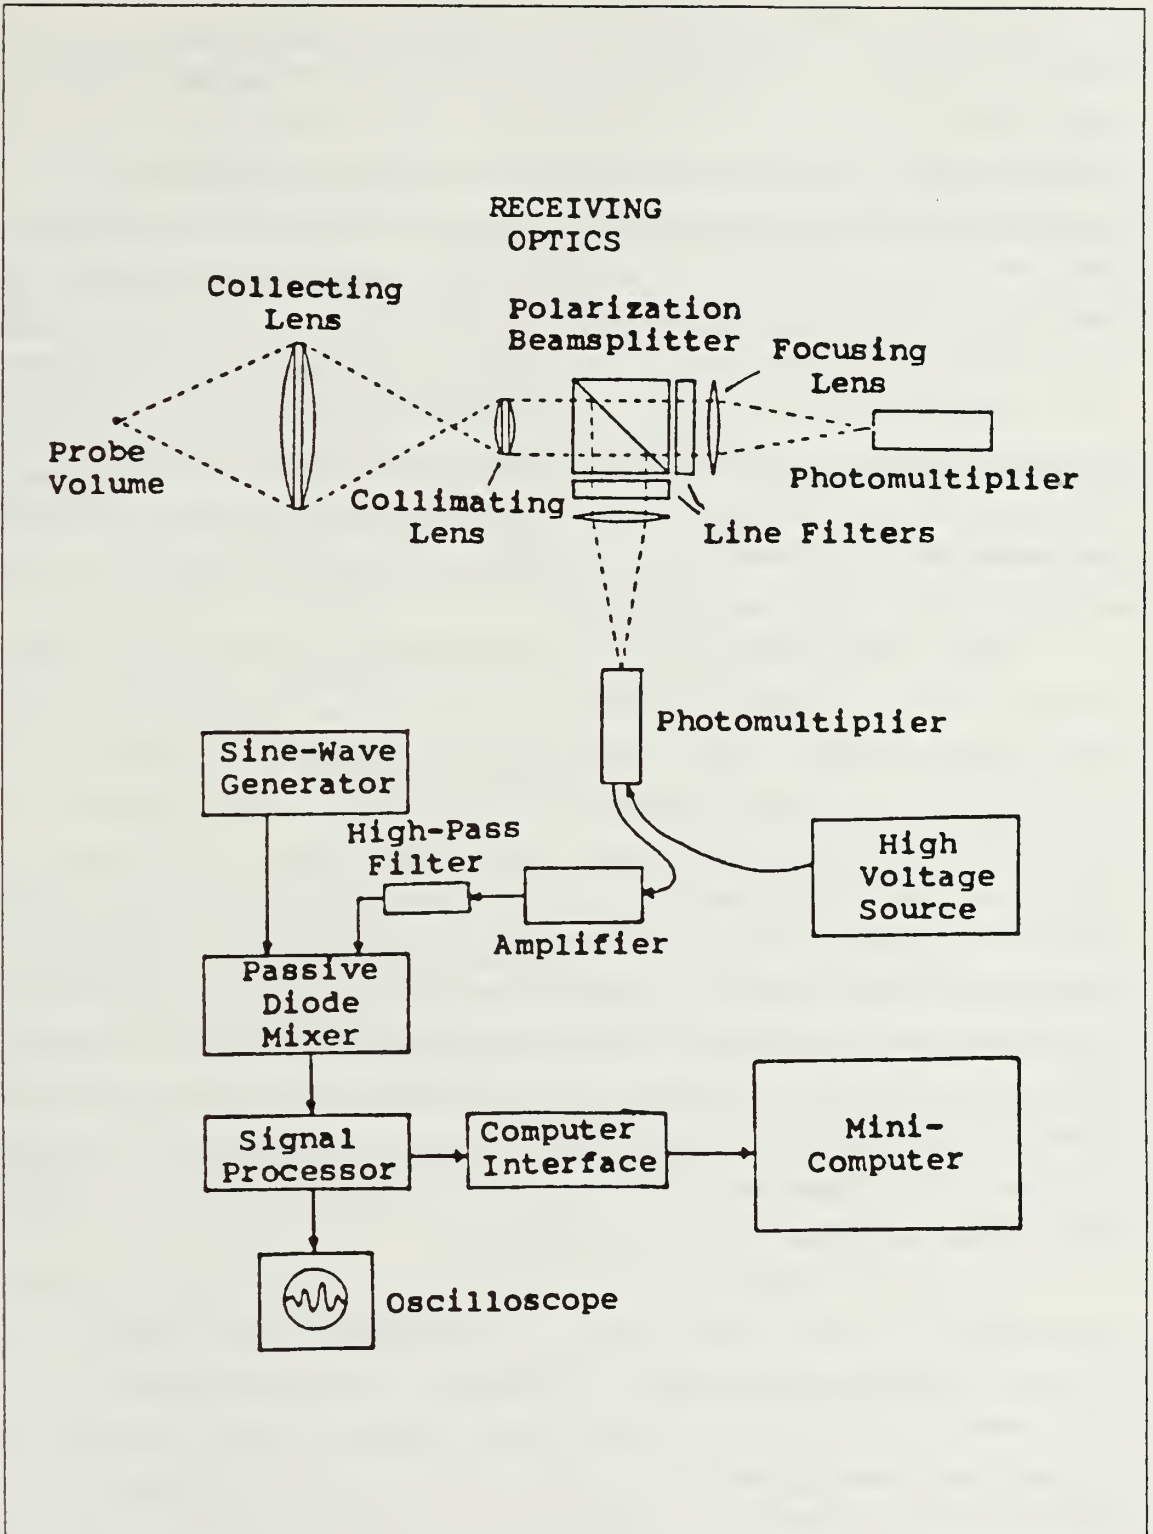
RECEIVING OPTICS

Collecting Lens

Polarization Beamsplitter

Focusing Lens

Probe Volume

Photomultiplier

Collimating Lens

Line Filters

Photomultiplier

Sine-Wave Generator

High-Pass Filter

High Voltage Source

Amplifier

Passive Diode Mixer

Signal Processor

Computer Interface

Mini-Computer

Oscilloscope